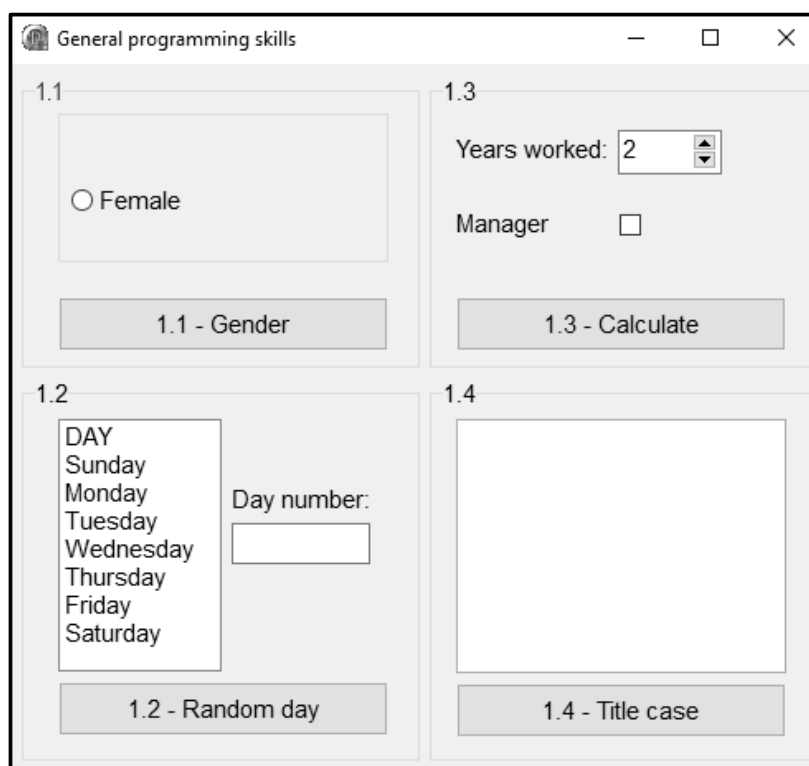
General programming skills

1.1

Female

1.1 - Gender

1.3

Years worked: 2

Manager

1.3 - Calculate

1.2

DAY
Sunday
Monday
Tuesday
Wednesday
Thursday
Friday
Saturday

Day number:

1.2 - Random day

1.4

1.4 - Title case